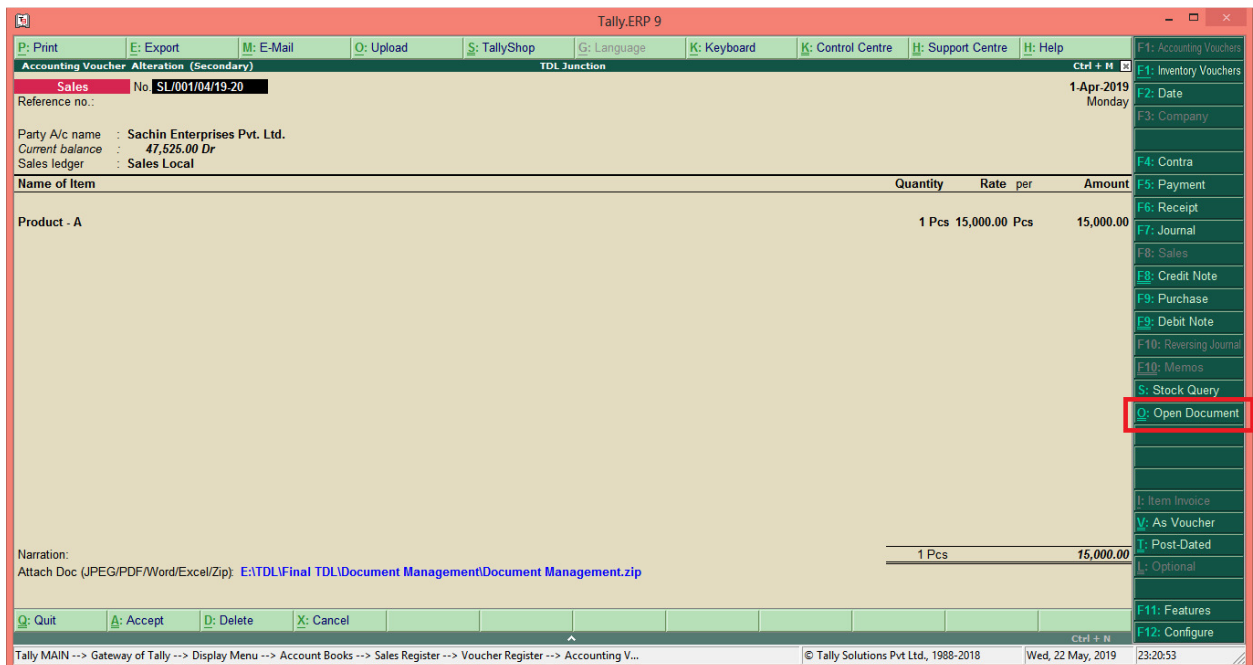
Tally.ERP 9

P: Print | E: Export | M: E-Mail | O: Upload | S: TallyShop | G: Language | K: Keyboard | K: Control Centre | H: Support Centre | H: Help

Accounting Voucher Alteration (Secondary) TDL Junction Ctrl + M

Sales No. SL/001/04/19-20
Reference no.:

1-Apr-2019
Monday

Party A/c name : Sachin Enterprises Pvt. Ltd.
Current balance : 47,525.00 Dr
Sales ledger : Sales Local

| Name of Item | Quantity | Rate | per | Amount |
|---|---|---|---|---|
| Product - A | 1 Pcs | 15,000.00 | Pcs | 15,000.00 |

Narration: 1 Pcs 15,000.00
Attach Doc (JPEG/PDF/Word/Excel/Zip): E:\TDL\Final TDL\Document Management\Document Management.zip

Q: Quit | A: Accept | D: Delete | X: Cancel

Ctrl + N

F1: Accounting Vouchers
F1: Inventory Vouchers
F2: Date
F3: Company
F4: Contra
F5: Payment
F6: Receipt
F7: Journal
F8: Sales
F8: Credit Note
F9: Purchase
F9: Debit Note
F10: Reversing Journal
F10: Memos
S: Stock Query
O: Open Document
I: Item Invoice
V: As Voucher
T: Post-Dated
L: Optional
F11: Features
F12: Configure

Tally MAIN --> Gateway of Tally --> Display Menu --> Account Books --> Sales Register --> Voucher Register --> Accounting V... © Tally Solutions Pvt Ltd., 1988-2018 Wed, 22 May, 2019 23:20:53